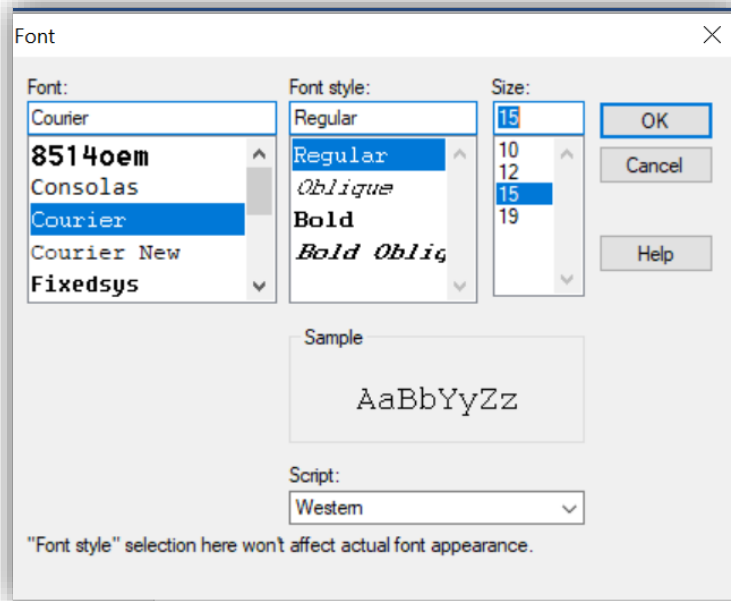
Font

Font:
Courier
8514oem
Consolas
Courier
Courier New
Fixedsys

Font style:
Regular
Regular
Oblique
Bold
Bold Oblig

Size:
15
10
12
15
19

OK
Cancel
Help

Sample
AaBbYyZz

Script:
Western

"Font style" selection here won't affect actual font appearance.